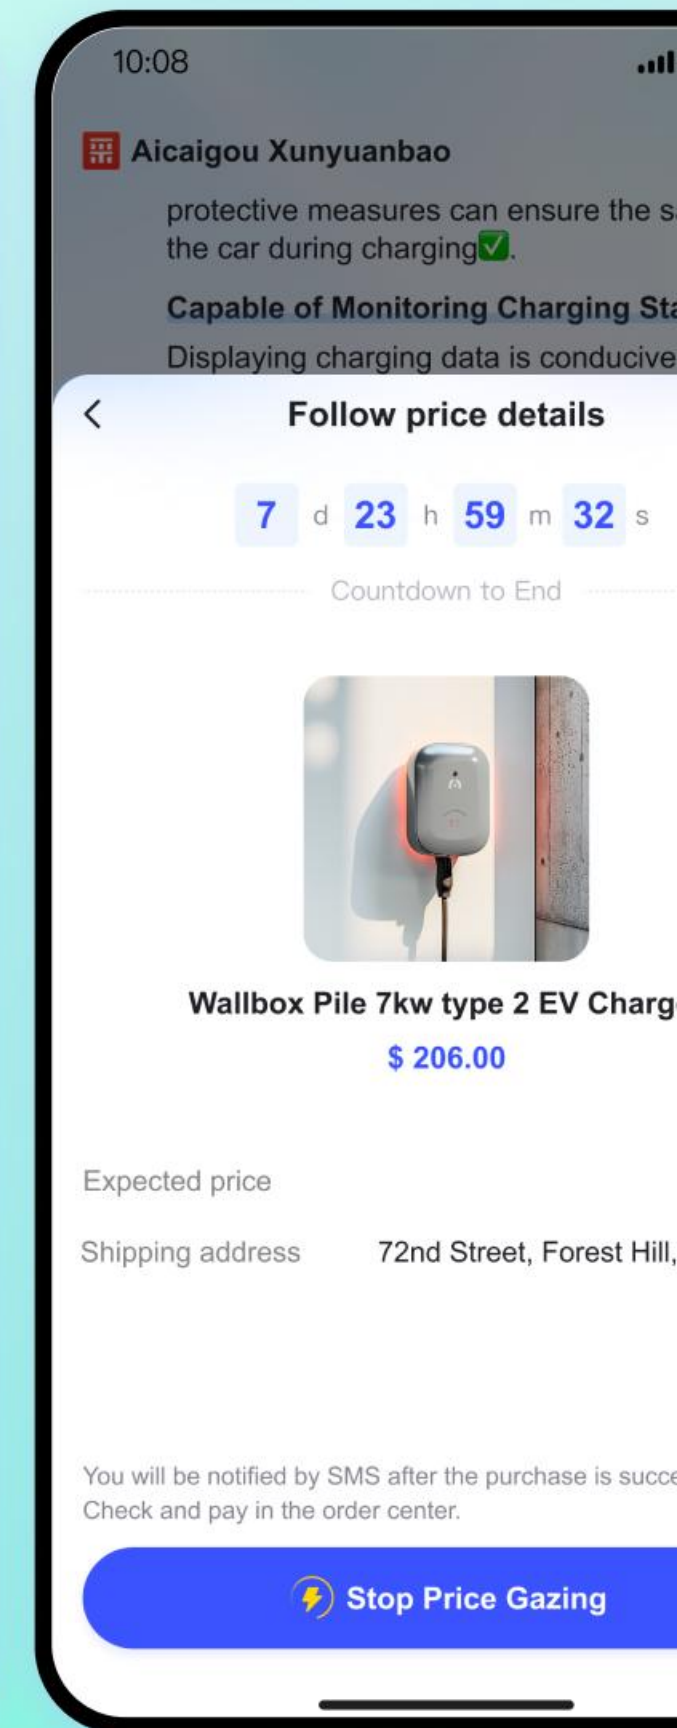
10:08

Aicaigou Xunyuanbao

protective measures can ensure the s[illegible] the car during charging✅.

Capable of Monitoring Charging Sta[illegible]

Displaying charging data is conducive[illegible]

Follow price details

7 d 23 h 59 m 32 s

Countdown to End

Wallbox Pile 7kw type 2 EV Charg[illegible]

$ 206.00

Expected price

Shipping address 72nd Street, Forest Hill,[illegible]

You will be notified by SMS after the purchase is succe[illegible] Check and pay in the order center.

Stop Price Gazing